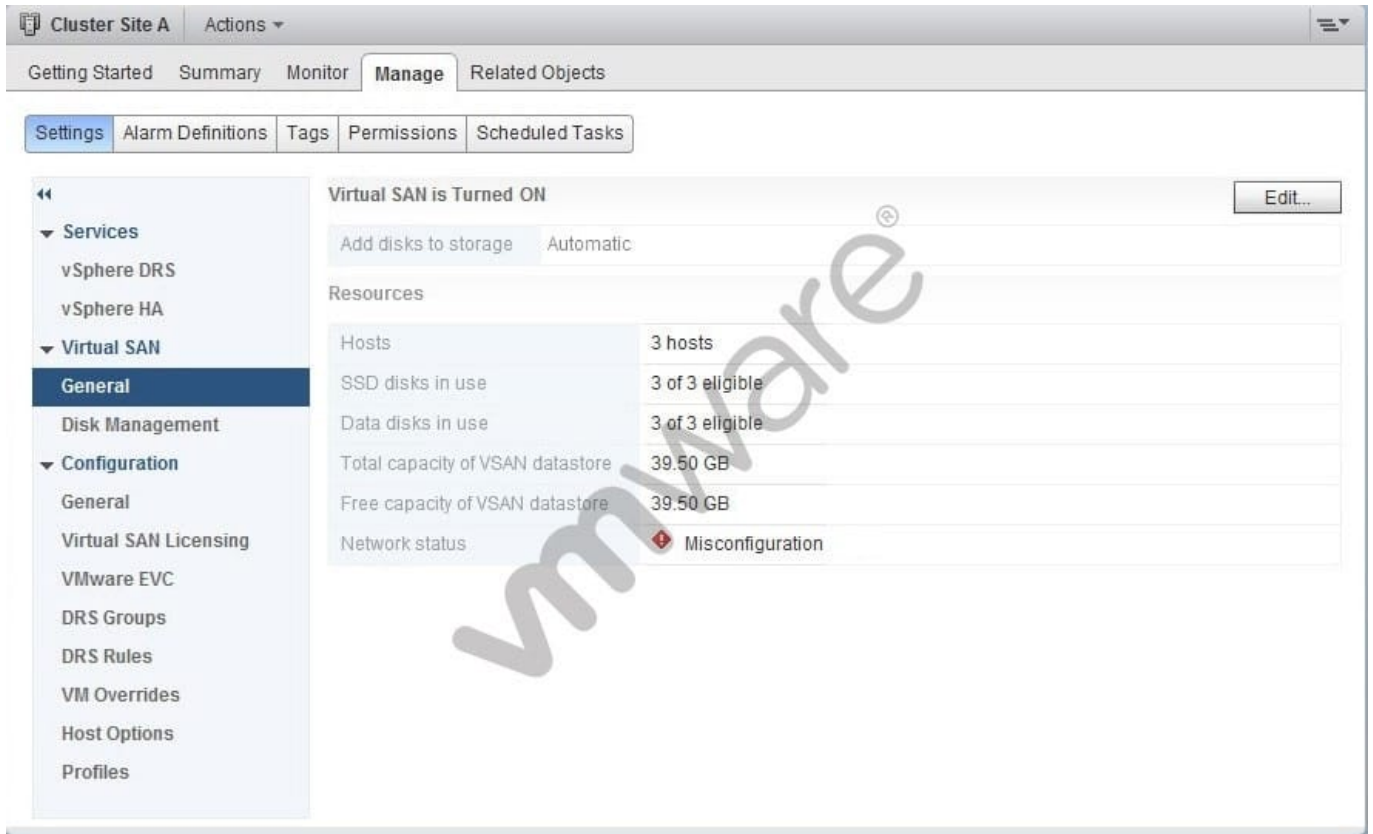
Cluster Site A Actions

Getting Started Summary Monitor Manage Related Objects

Settings Alarm Definitions Tags Permissions Scheduled Tasks

Services
vSphere DRS
vSphere HA
Virtual SAN
General
Disk Management
Configuration
General
Virtual SAN Licensing
VMware EVC
DRS Groups
DRS Rules
VM Overrides
Host Options
Profiles

Virtual SAN is Turned ON

Edit...

| Add disks to storage | Automatic |
|---|---|

Resources

| Hosts | 3 hosts |
|---|---|
| SSD disks in use | 3 of 3 eligible |
| Data disks in use | 3 of 3 eligible |
| Total capacity of VSAN datastore | 39.50 GB |
| Free capacity of VSAN datastore | 39.50 GB |
| Network status | Misconfiguration |

vmware®